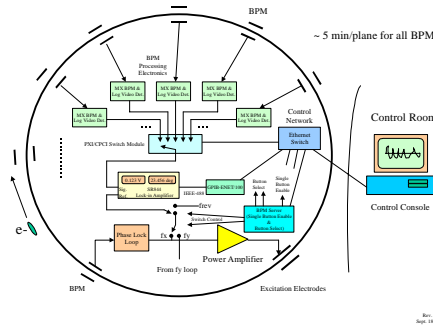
BPM

~ 5 min/plane for all BPM

BPM Processing Electronics

MX BPM & Log Video Det.

MX BPM & Log Video Det.

MX BPM & Log Video Det.

MX BPM & Log Video Det.

MX BPM & Log Video Det.

....

....

PXI/CPCI Switch Module

Control Network

Ethernet Switch

Control Room

Control Console

IEEE-488

GPIB-ENET/100

Button Select

Single Button Enable

0-12 V

25-456 deg

Sig. Ref.

SR844 Lock-in Amplifier

Switch Control

BPM Server (Single Button Enable & Button Select)

frev

e-

Phase Lock Loop

fx

fy

Power Amplifier

From fy loop

BPM

Excitation Electrodes

Rev. Sept. 18